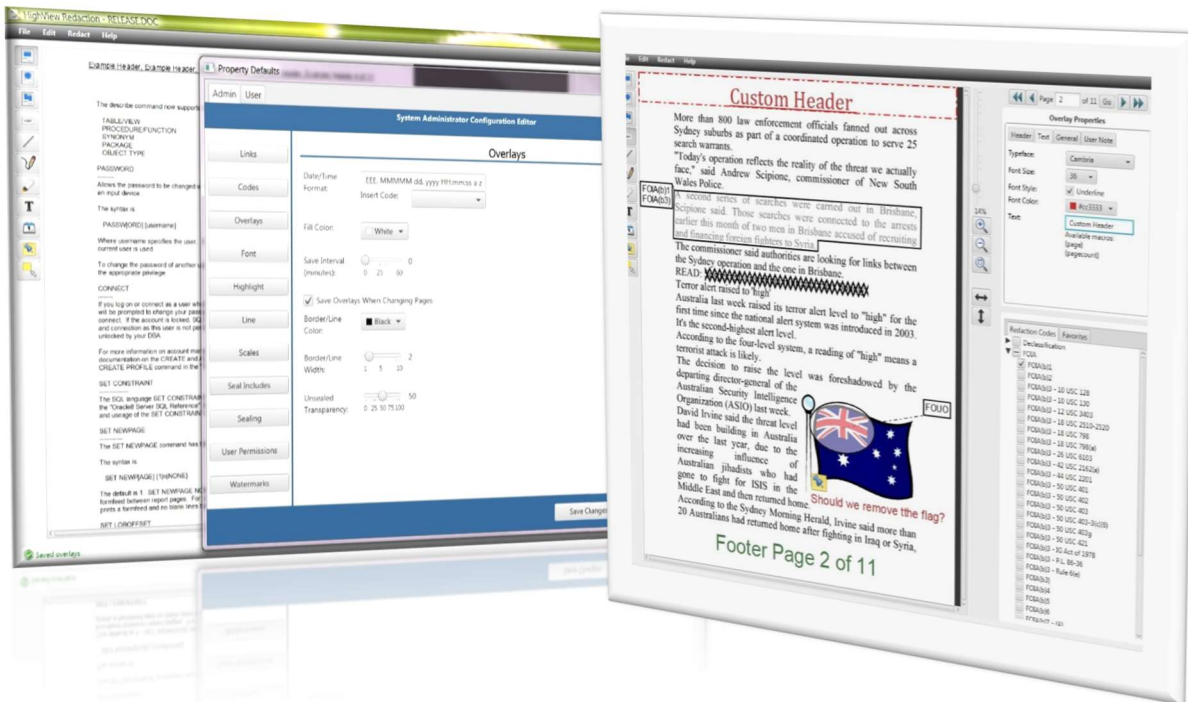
HighView Redaction - RELEASE.DOC

File Edit Redact Help

Example Header, Example Header

The describe command now supports

TABLE/VIEW
PROCEDURE/FUNCTION
SYNONYM
PACKAGE
OBJECT TYPE

PASSWORD

Allows the password to be changed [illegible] an input device

The syntax is

PASSW[ORD] [username]

Where username specifies the user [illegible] current user is used

To change the password of another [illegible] the appropriate privilege

CONNECT

If you log on or connect as a user wh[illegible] will be prompted to change your pass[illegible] connect. If the account is locked, SQ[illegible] and connection as this user is not pe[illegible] unlocked by your DBA

For more information on account ma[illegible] documentation on the CREATE and A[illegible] CREATE PROFILE command in the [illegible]

SET CONSTRAINT

The SQL language SET CONSTRAIN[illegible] "Oracle8 Server SQL Reference" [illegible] and usage of the SET CONSTRAIN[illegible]

SET NEWPAGE

The SET NEWPAGE command has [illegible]

The syntax is

SET NEWP[AGE] {1|n|NONE}

The default is 1. SET NEWPAGE N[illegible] formfeed between report pages. For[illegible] prints a formfeed and no blank lines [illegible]

SET LOBOFFSET

Saved overlays

Property Defaults

Admin User

System Administrator Configuration Editor

Links
Codes
Overlays
Font
Highlight
Line
Scales
Seal Includes
Sealing
User Permissions
Watermarks

Overlays

Date/Time Format: EEE, MMMMM dd, yyyy HH:mm:ss a z
Insert Code:
Fill Color: White
Save Interval (minutes): 0 25 50 0
Save Overlays When Changing Pages
Border/Line Color: Black
Border/Line Width: 1 5 10 2
Unsealed Transparency: 0 25 50 75 100 50

Save Changes

File Edit Redact Help

Custom Header

More than 800 law enforcement officials fanned out across Sydney suburbs as part of a coordinated operation to serve 25 search warrants.
"Today's operation reflects the reality of the threat we actually face," said Andrew Scipione, commissioner of New South Wales Police.

FOIA(b)1
FOIA(b3)

A second series of searches were carried out in Brisbane, Scipione said. Those searches were connected to the arrests earlier this month of two men in Brisbane accused of recruiting and financing foreign fighters to Syria.
The commissioner said authorities are looking for links between the Sydney operation and the one in Brisbane.
READ: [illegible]
Terror alert raised to high
Australia last week raised its terror alert level to "high" for the first time since the national alert system was introduced in 2003. It's the second-highest alert level.
According to the four-level system, a reading of "high" means a terrorist attack is likely.
The decision to raise the level was foreshadowed by the departing director-general of the Australian Security Intelligence Organization (ASIO) last week.
David Irvine said the threat level had been building in Australia over the last year, due to the increasing influence of Australian jihadists who had gone to fight for ISIS in the Middle East and then returned home.
According to the Sydney Morning Herald, Irvine said more than 20 Australians had returned home after fighting in Iraq or Syria.

FOUO

Should we remove tthe flag?

Footer Page 2 of 11

Page 2 of 11 Go

14%

Overlay Properties

Header Text General User Note

Typeface: Cambria
Font Size: 36
Font Style: Underline
Font Color: #cc3333
Text: Custom Header
Available macros: {page} {pagecount}

Redaction Codes Favorites

Declassification
FOIA
FOIA(b)1
FOIA(b)2
FOIA(b)3 – 10 USC 128
FOIA(b)3 – 10 USC 130
FOIA(b)3 – 12 USC 3403
FOIA(b)3 – 18 USC 2510-2520
FOIA(b)3 – 18 USC 798
FOIA(b)3 – 18 USC 798(a)
FOIA(b)3 – 26 USC 6103
FOIA(b)3 – 42 USC 2162(a)
FOIA(b)3 – 44 USC 2201
FOIA(b)3 – 50 USC 401
FOIA(b)3 – 50 USC 402
FOIA(b)3 – 50 USC 403
FOIA(b)3 – 50 USC 403-3(c)(6)
FOIA(b)3 – 50 USC 403g
FOIA(b)3 – 50 USC 421
FOIA(b)3 – IG Act of 1978
FOIA(b)3 – P.L. 86-36
FOIA(b)3 – Rule 6(e)
FOIA(b)3
FOIA(b)4
FOIA(b)5
FOIA(b)6
FOIA(b)7 – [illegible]